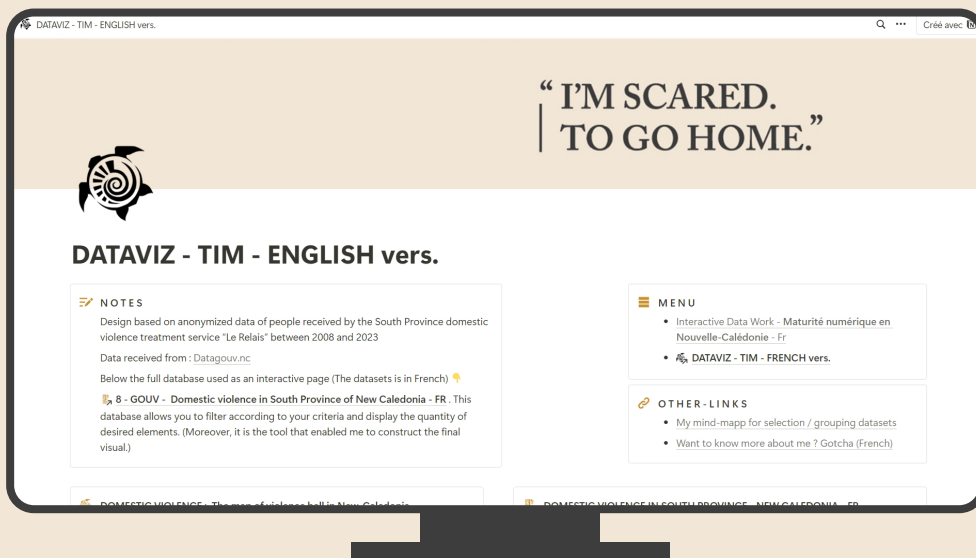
DATAVIZ - TIM - ENGLISH vers.

Créé avec

“I'M SCARED. TO GO HOME.”

DATAVIZ - TIM - ENGLISH vers.

NOTES

Design based on anonymized data of people received by the South Province domestic violence treatment service "Le Relais" between 2008 and 2023

Data received from : Datagouv.nc

Below the full database used as an interactive page (The datasets is in French) 👇

8 - GOUV - Domestic violence in South Province of New Caledonia - FR . This database allows you to filter according to your criteria and display the quantity of desired elements. (Moreover, it is the tool that enabled me to construct the final visual.)

MENU

• Interactive Data Work - Maturité numérique en Nouvelle-Calédonie - Fr

• DATAVIZ - TIM - FRENCH vers.

OTHER-LINKS

• My mind-mapp for selection / grouping datasets

• Want to know more about me ? Gotcha (French)

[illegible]

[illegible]